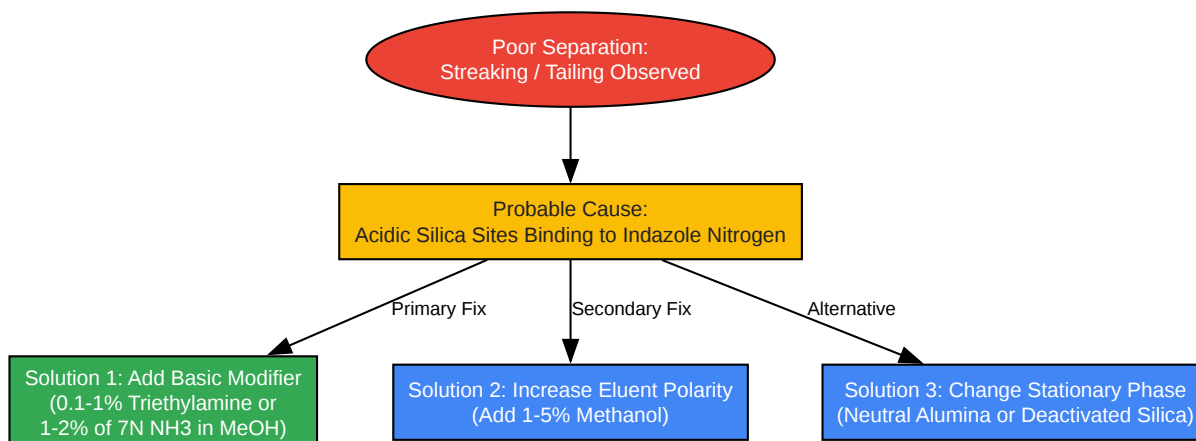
Poor Separation:
Streaking / Tailing Observed

Probable Cause:
Acidic Silica Sites Binding to Indazole Nitrogen

Primary Fix

Secondary Fix

Alternative

Solution 1: Add Basic Modifier
(0.1-1% Triethylamine or
1-2% of 7N NH3 in MeOH)

Solution 2: Increase Eluent Polarity
(Add 1-5% Methanol)

Solution 3: Change Stationary Phase
(Neutral Alumina or Deactivated Silica)